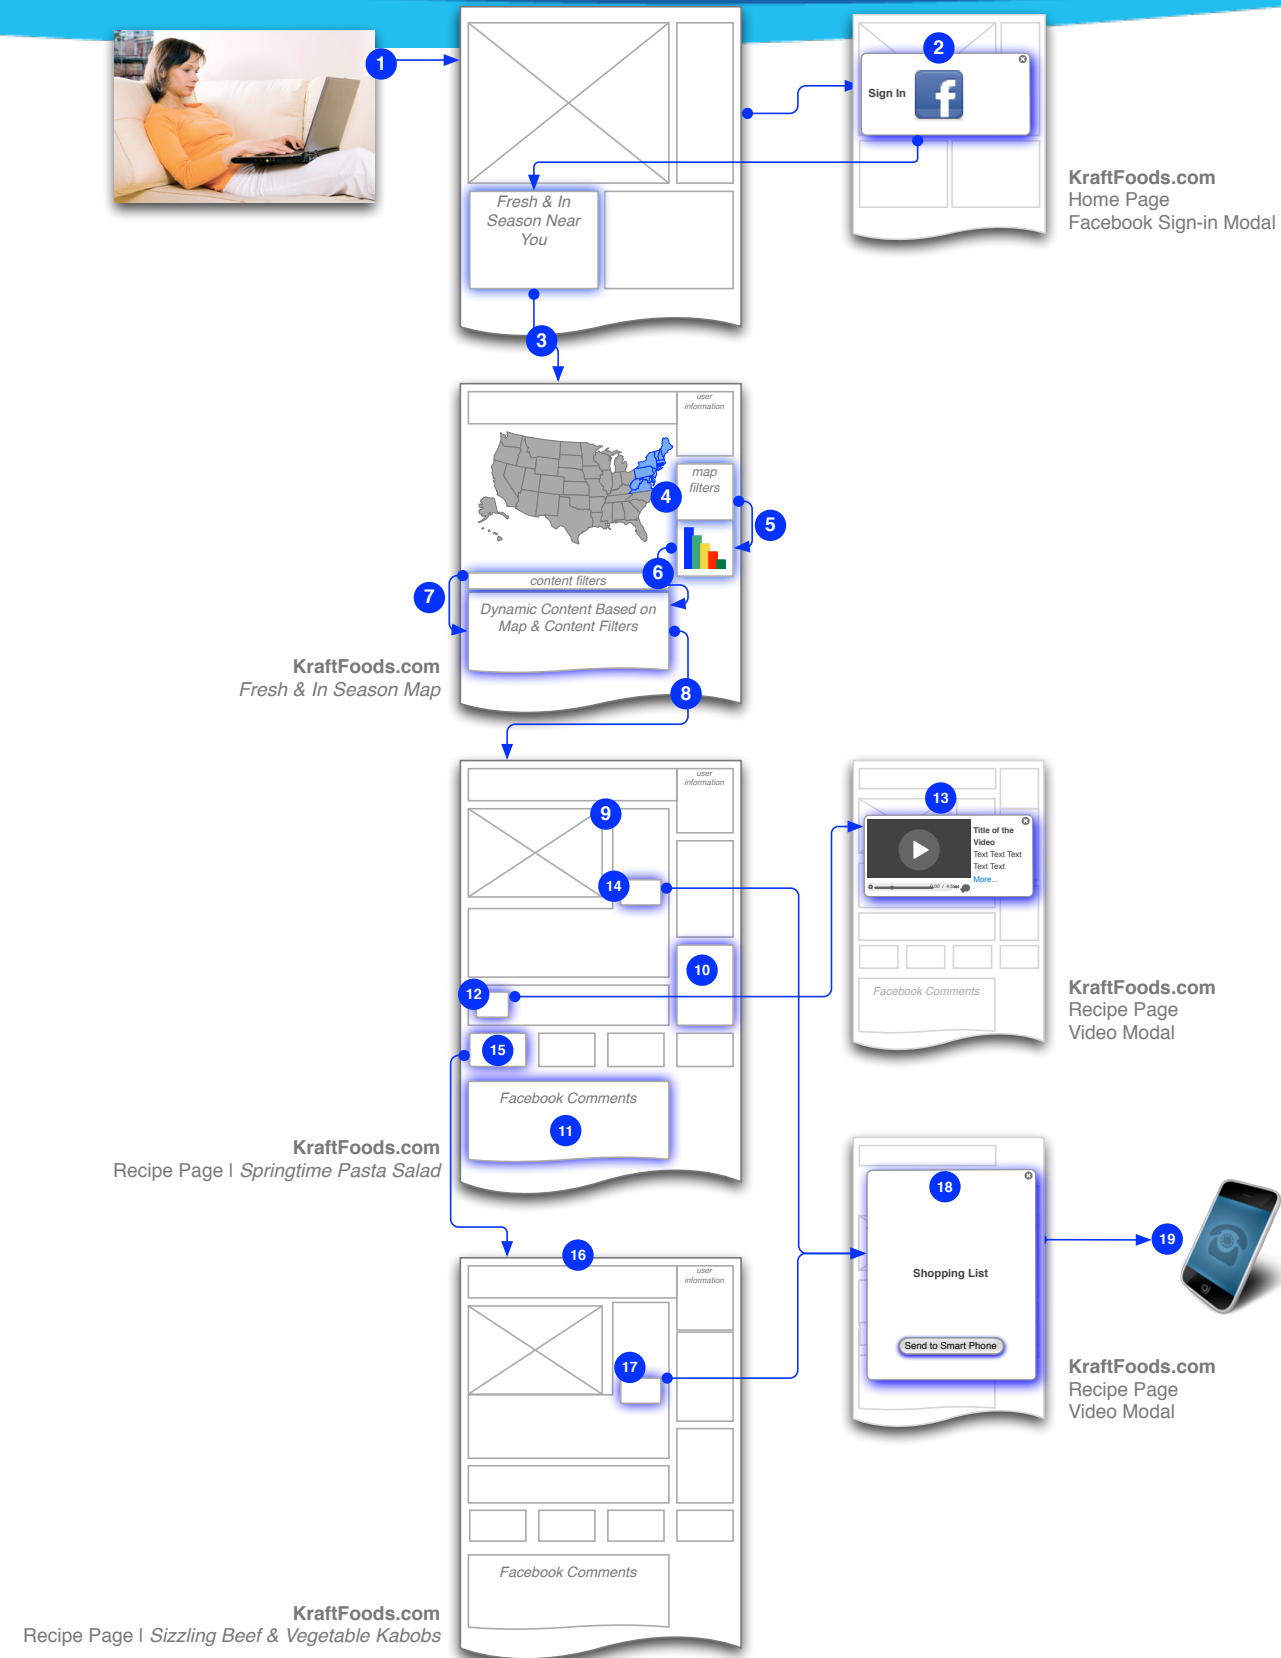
1

Fresh & In Season Near You

2

Sign In

KraftFoods.com
Home Page
Facebook Sign-in Modal

3

user information

map filters

4

5

6

content filters

7

Dynamic Content Based on Map & Content Filters

KraftFoods.com
Fresh & In Season Map

8

user information

9

14

10

12

15

Facebook Comments

11

KraftFoods.com
Recipe Page I Springtime Pasta Salad

13

Title of the Video
Text Text Text
Text Text
More...

Facebook Comments

KraftFoods.com
Recipe Page
Video Modal

18

Shopping List

Send to Smart Phone

19

KraftFoods.com
Recipe Page
Video Modal

16

user information

17

Facebook Comments

KraftFoods.com
Recipe Page I Sizzling Beef & Vegetable Kabobs